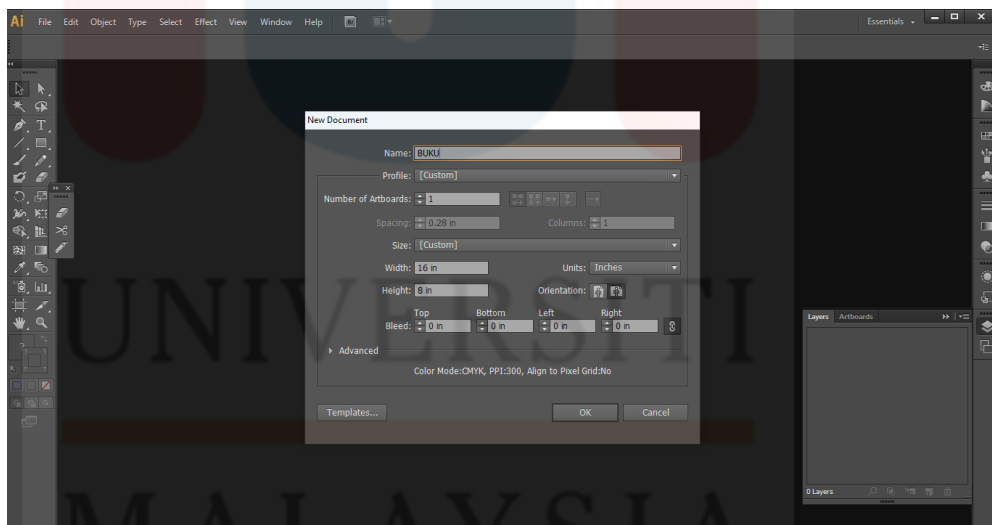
Ai File Edit Object Type Select Effect View Window Help

Essentials

New Document

Name: BUKU

Profile: [Custom]

Number of Artboards: 1

Spacing: 0.28 in

Columns: 1

Size: [Custom]

Width: 16 in

Units: Inches

Height: 8 in

Orientation:

Top Bottom Left Right

Bleed: 0 in 0 in 0 in 0 in

Advanced

Color Mode:CMYK, PPI:300, Align to Pixel Grid:No

Templates...

OK

Cancel

Layers Artboards

0 Layers

UNIVERSITI

MALAYSIA